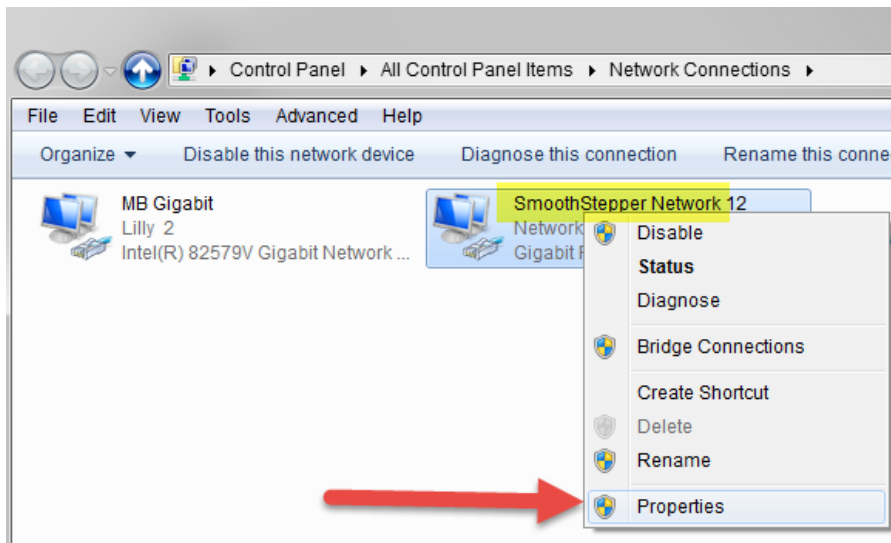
▸ Control Panel ▸ All Control Panel Items ▸ Network Connections ▸

File Edit View Tools Advanced Help

Organize ▾ Disable this network device Diagnose this connection Rename this conne

MB Gigabit
Lilly 2
Intel(R) 82579V Gigabit Network ...

SmoothStepper Network 12
Network
Gigabit F

Disable
Status
Diagnose
Bridge Connections
Create Shortcut
Delete
Rename
Properties